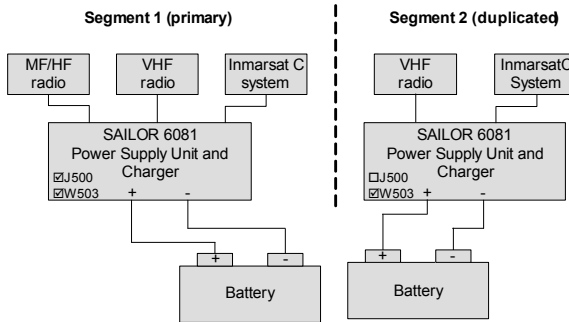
Segment 1 (primary)

MF/HF radio

VHF radio

Inmarsat C system

SAILOR 6081
Power Supply Unit and Charger
☑J500
☑W503 + -

+ -

Battery

Segment 2 (duplicated)

VHF radio

InmarsatC System

SAILOR 6081
Power Supply Unit and Charger
☐J500
☑W503 + -

+ -

Battery